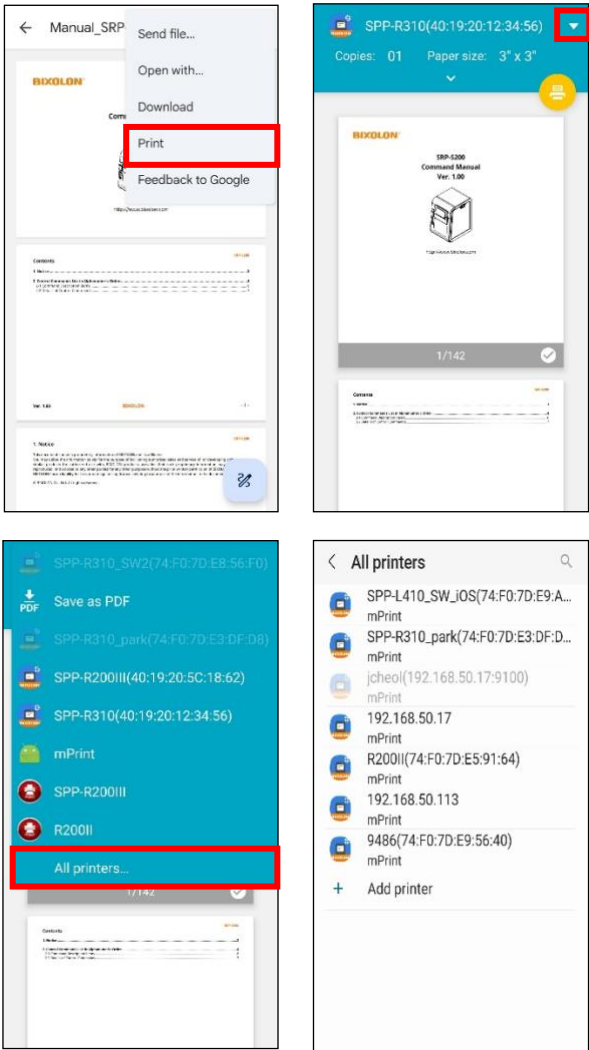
Manual_SRP

Send file...

Open with...

Download

Print

Feedback to Google

BIXOLON

Comm

Contents

Ver. 1.00

BIXOLON

1. Notice

SPP-R310(40:19:20:12:34:56)

Copies: 01 Paper size: 3" x 3"

BIXOLON

SRP-S200
Command Manual
Ver. 1.00

1/142

Contents

SPP-R310_SW2(74:F0:7D:E8:56:F0)

PDF Save as PDF

SPP-R310_park(74:F0:7D:E3:DF:D8)

SPP-R200III(40:19:20:5C:18:62)

SPP-R310(40:19:20:12:34:56)

mPrint

SPP-R200III

R200II

All printers...

1/142

Contents

All printers

SPP-L410_SW_iOS(74:F0:7D:E9:A...
mPrint

SPP-R310_park(74:F0:7D:E3:DF:D...
mPrint

jcheol(192.168.50.17:9100)
mPrint

192.168.50.17
mPrint

R200II(74:F0:7D:E5:91:64)
mPrint

192.168.50.113
mPrint

9486(74:F0:7D:E9:56:40)
mPrint

+ Add printer